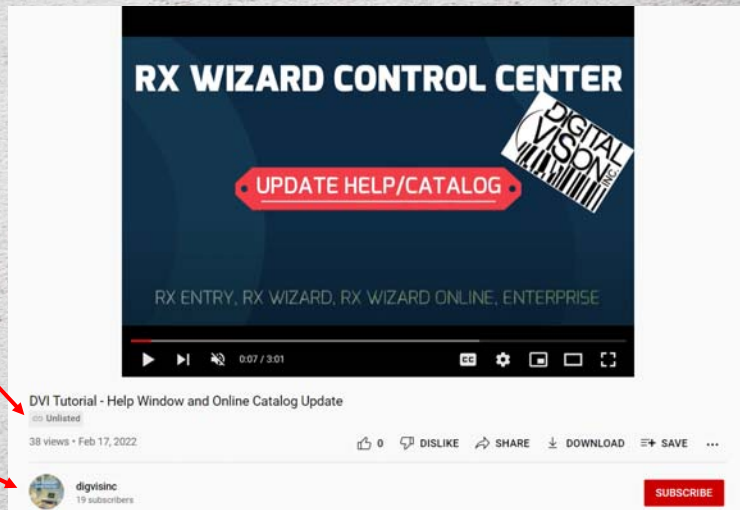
RX WIZARD CONTROL CENTER

DIGITAL VISION INC.

UPDATE HELP/CATALOG

RX ENTRY, RX WIZARD, RX WIZARD ONLINE, ENTERPRISE

0:07 / 3:01

DVI Tutorial - Help Window and Online Catalog Update

Unlisted

38 views • Feb 17, 2022

0 DISLIKE SHARE DOWNLOAD SAVE ...

digvisinc
19 subscribers

SUBSCRIBE